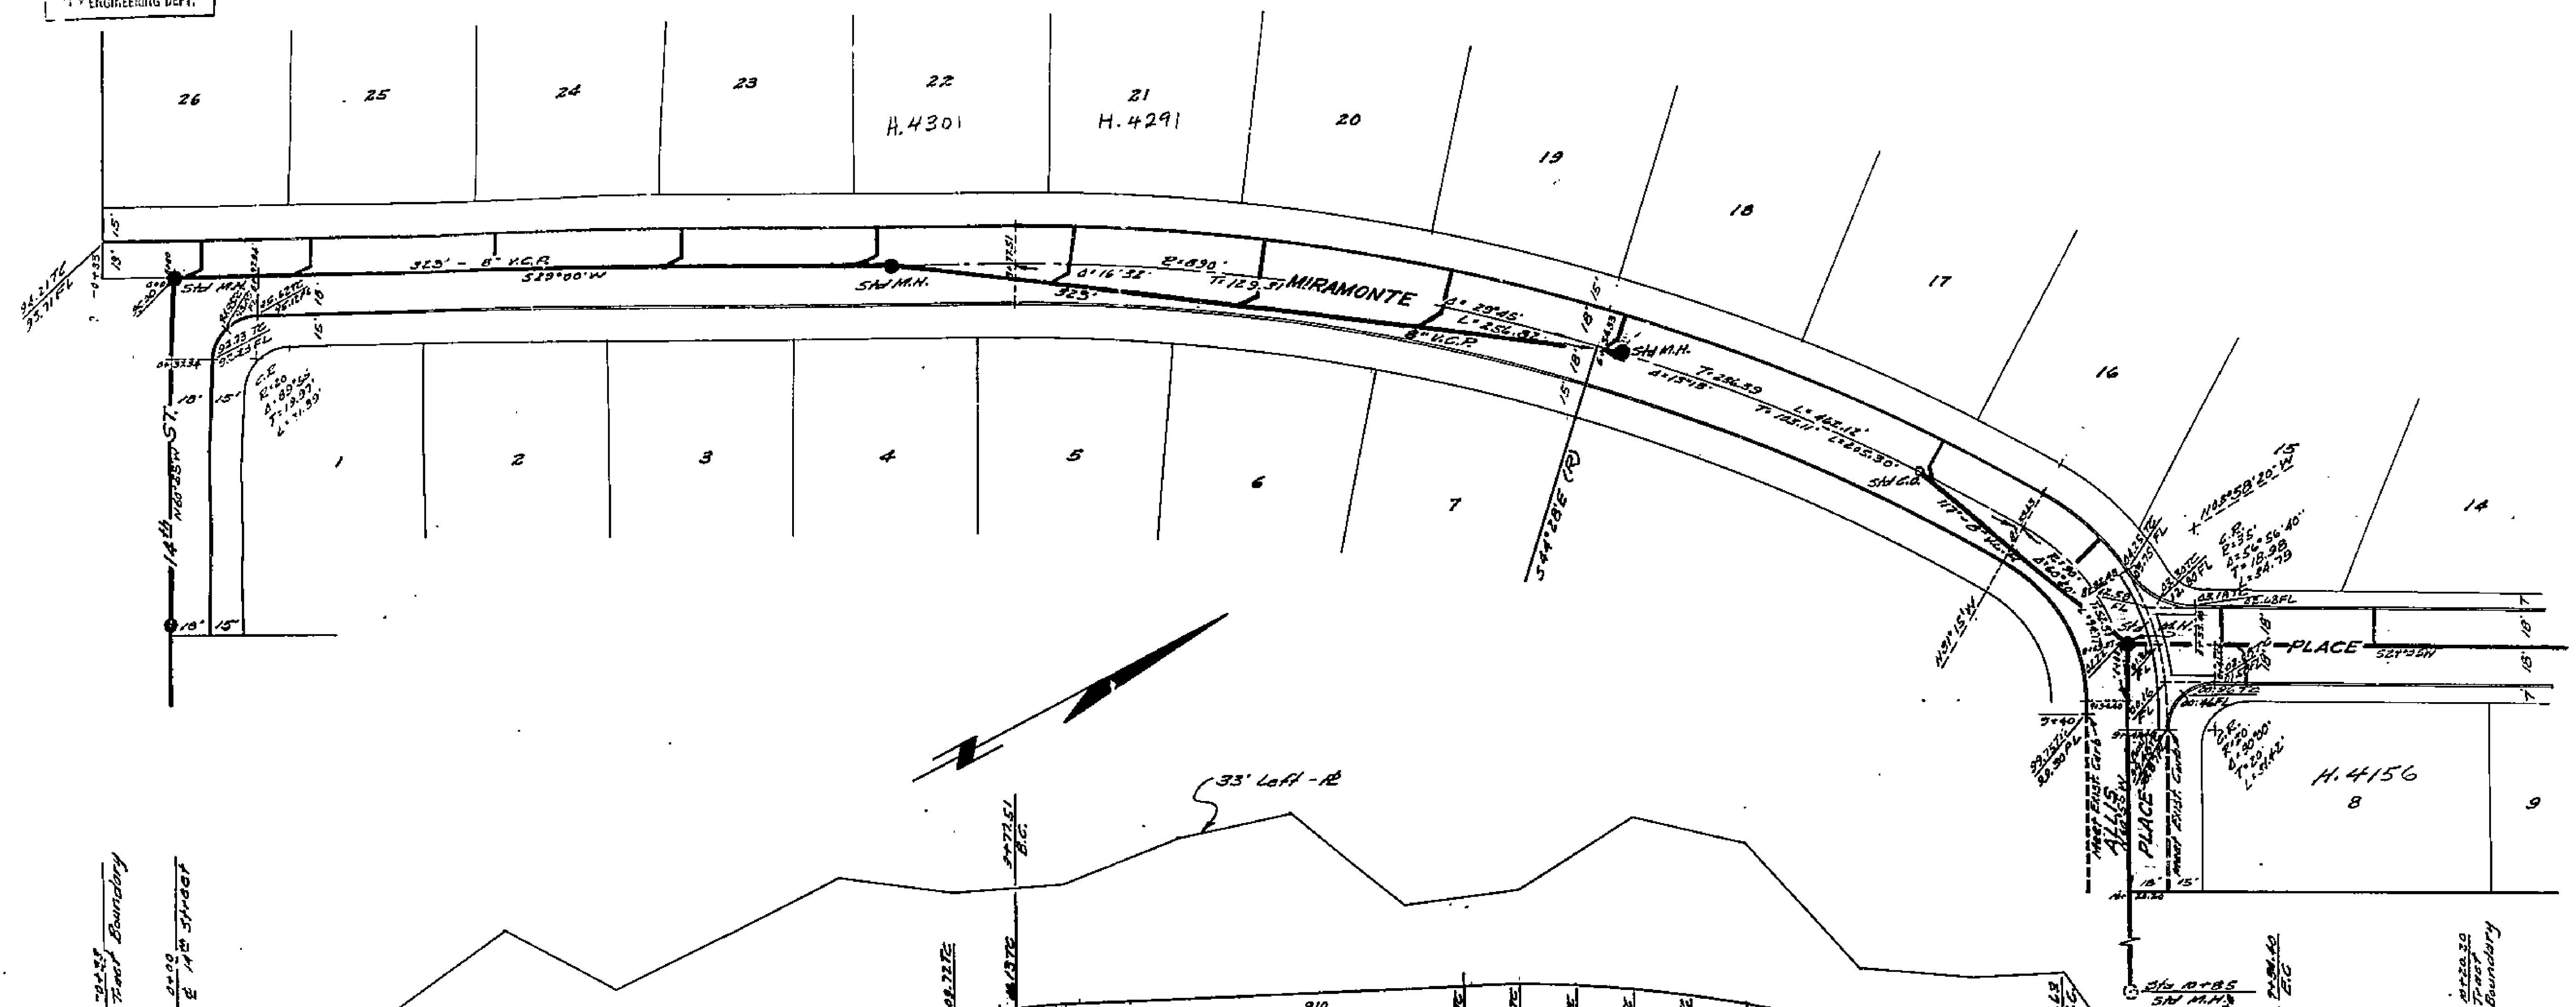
ENGINEERING DEPT.

26
25
24
23
22
H.4301
21
H.4291
20
19
18
17
16
15
14

323' - 8" V.C.P.
S29°00'W
Std M.H.
Δ=16°35'
R=890'
T=129.31
MIRAMONTE
323'
Δ=29°45'
L=256.32
8" V.C.P.
Std M.H.
Δ=15°15'
T=236.39
T=125.11
L=462.12
L=205.30
Std C.O.
N68°58'20"W
C.R.
R=35'
Δ=56°56'40"
T=18.98
L=34.79

14th ST.
N60°25'W
Std M.H.
C.R.
R=20
Δ=89°55'
T=19.97
L=31.39

1
2
3
4
5
6
7
S44°28'E (R)
8
9
H.4156
PLACE
S21°02'W
ALLIS
PLACE
C.R.
R=20
Δ=90°00'
T=20
L=31.42

33' Left - ℄
3+77.51
B.C.
Tract Boundary
0+00
℄ 14th Street
Std 10+85
Std M.H.
Tract Boundary
E.C.